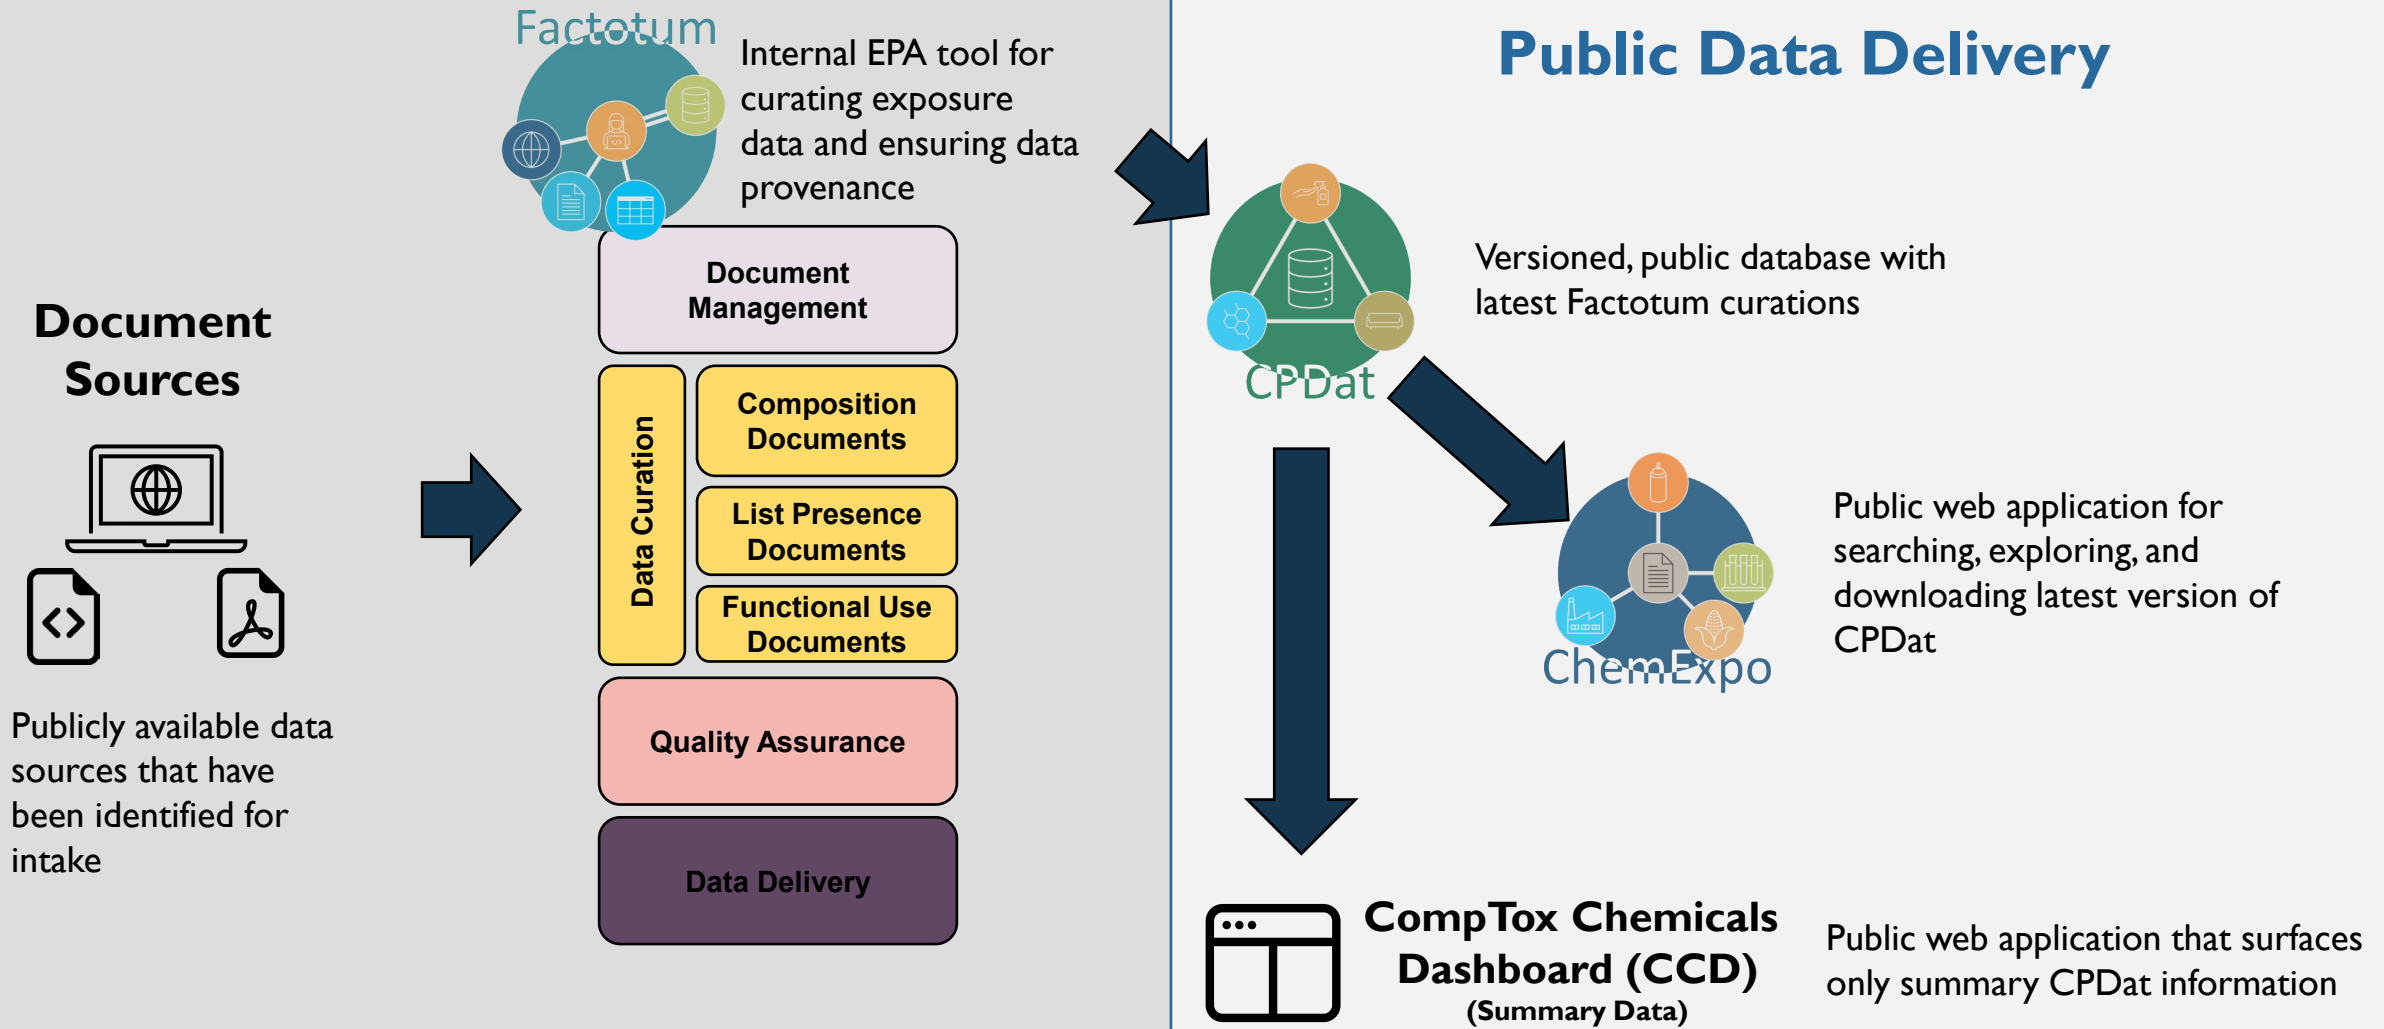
Document Sources

Publicly available data sources that have been identified for intake

Factotum

Internal EPA tool for curating exposure data and ensuring data provenance

Document Management

Data Curation

Composition Documents

List Presence Documents

Functional Use Documents

Quality Assurance

Data Delivery

Public Data Delivery

CPDat

Versioned, public database with latest Factotum curations

ChemExpo

Public web application for searching, exploring, and downloading latest version of CPDat

CompTox Chemicals Dashboard (CCD)
(Summary Data)

Public web application that surfaces only summary CPDat information